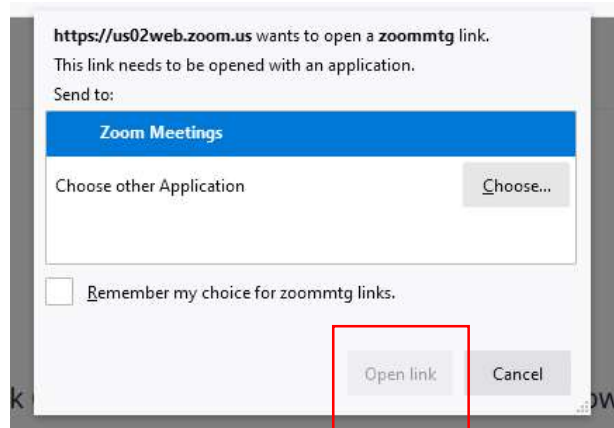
https://us02web.zoom.us wants to open a zoommtg link.
This link needs to be opened with an application.
Send to:

Zoom Meetings

Choose other Application

Choose...

Remember my choice for zoommtg links.

Open link

Cancel

k

ow